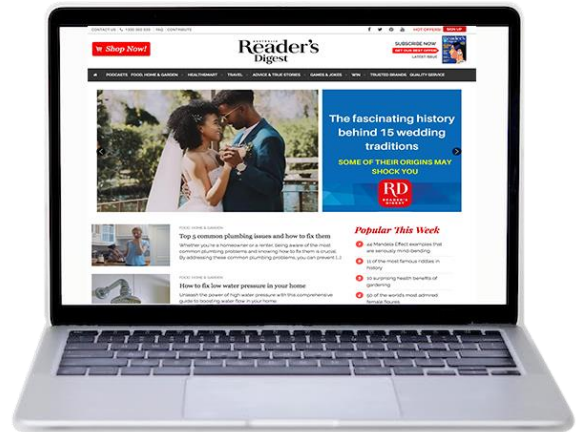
CONTACT US | 1300 300 030 | FAQ | CONTRIBUTE
HOT OFFERS | SIGN UP

Shop Now!

AUSTRALIA
Reader's Digest

SUBSCRIBE NOW
GET OUR BEST OFFER
LATEST ISSUE

PODCASTS | FOOD, HOME & GARDEN | HEALTHSMART | TRAVEL | ADVICE & TRUE STORIES | GAMES & JOKES | WIN | TRUSTED BRANDS | QUALITY SERVICE

The fascinating history behind 15 wedding traditions

SOME OF THEIR ORIGINS MAY SHOCK YOU

RD READER'S DIGEST

FOOD, HOME & GARDEN
Top 5 common plumbing issues and how to fix them
Whether you're a homeowner or a renter, being aware of the most common plumbing problems and knowing how to fix them is crucial. By addressing these common plumbing problems, you can prevent [...]

FOOD, HOME & GARDEN
How to fix low water pressure in your home
Unleash the power of high water pressure with this comprehensive guide to boosting water flow in your home.

Popular This Week

1 44 Mandela Effect examples that are seriously mind-bending
2 15 of the most famous riddles in history
3 10 surprising health benefits of gardening
4 50 of the world's most admired female figures